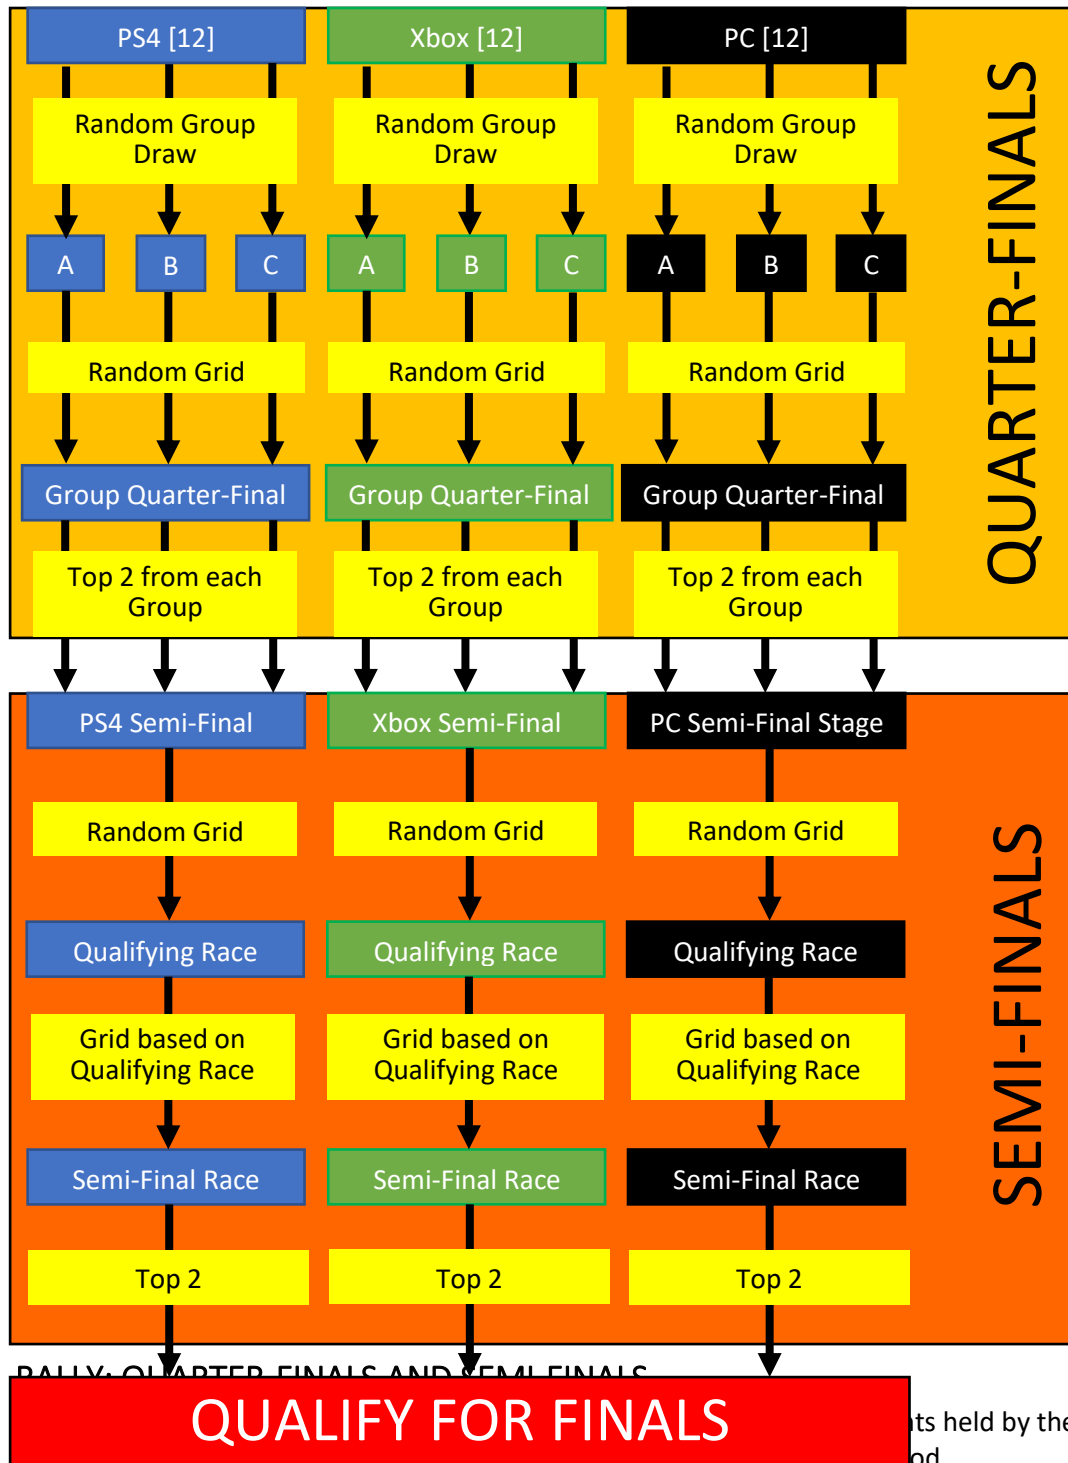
PS4 [12]

Xbox [12]

PC [12]

Random Group Draw

Random Group Draw

Random Group Draw

A

B

C

A

B

C

A

B

C

Random Grid

Random Grid

Random Grid

Group Quarter-Final

Group Quarter-Final

Group Quarter-Final

Top 2 from each Group

Top 2 from each Group

Top 2 from each Group

QUARTER-FINALS

PS4 Semi-Final

Xbox Semi-Final

PC Semi-Final Stage

Random Grid

Random Grid

Random Grid

Qualifying Race

Qualifying Race

Qualifying Race

Grid based on Qualifying Race

Grid based on Qualifying Race

Grid based on Qualifying Race

Semi-Final Race

Semi-Final Race

Semi-Final Race

Top 2

Top 2

Top 2

SEMI-FINALS

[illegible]

QUALIFY FOR FINALS

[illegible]ts held by the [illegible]od